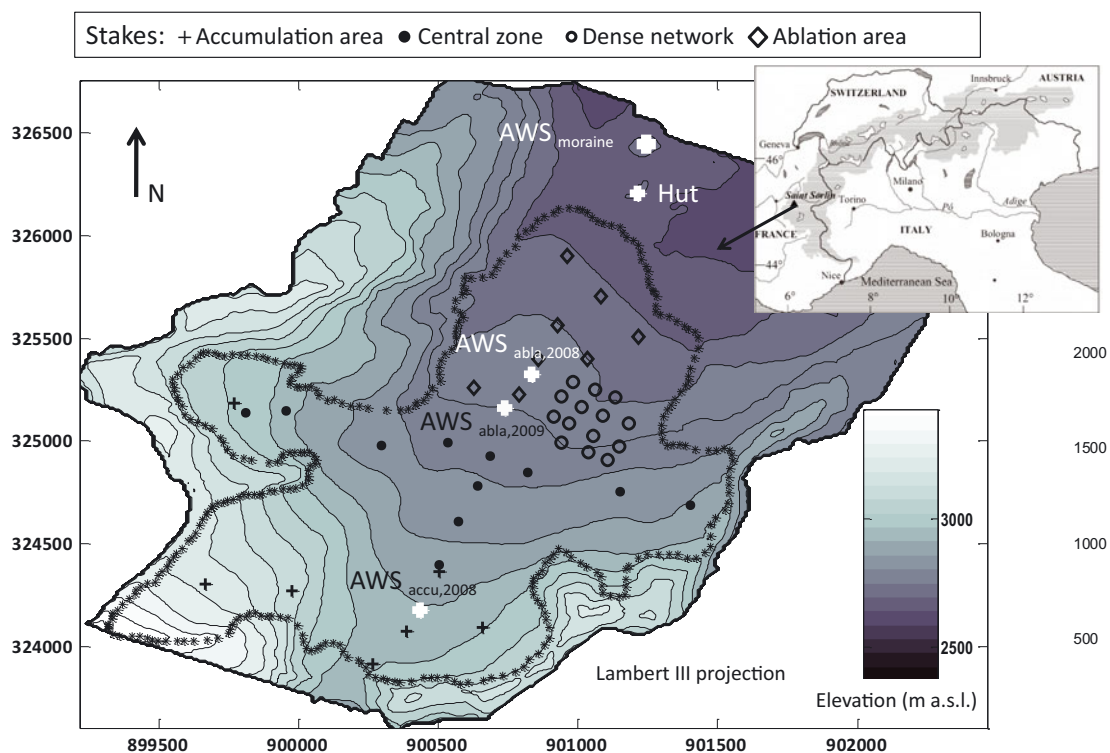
Stakes: + Accumulation area ● Central zone ○ Dense network ◇ Ablation area

326500
326000
325500
325000
324500
324000

N

AWS$_{moraine}$

Hut

AWS$_{abla,2008}$

AWS$_{abla,2009}$

AWS$_{accu,2008}$

Lambert III projection

3000
2500
Elevation (m a.s.l.)

2000
1500
1000
500

899500 900000 900500 901000 901500 902000

Innsbruck
AUSTRIA
SWITZERLAND
Geneva
46°
Milano
Saint Sorlin
Torino
Po
Adige
FRANCE
ITALY
Bologna
44°
Nice
Mediterranean Sea
6°
8°
10°
12°